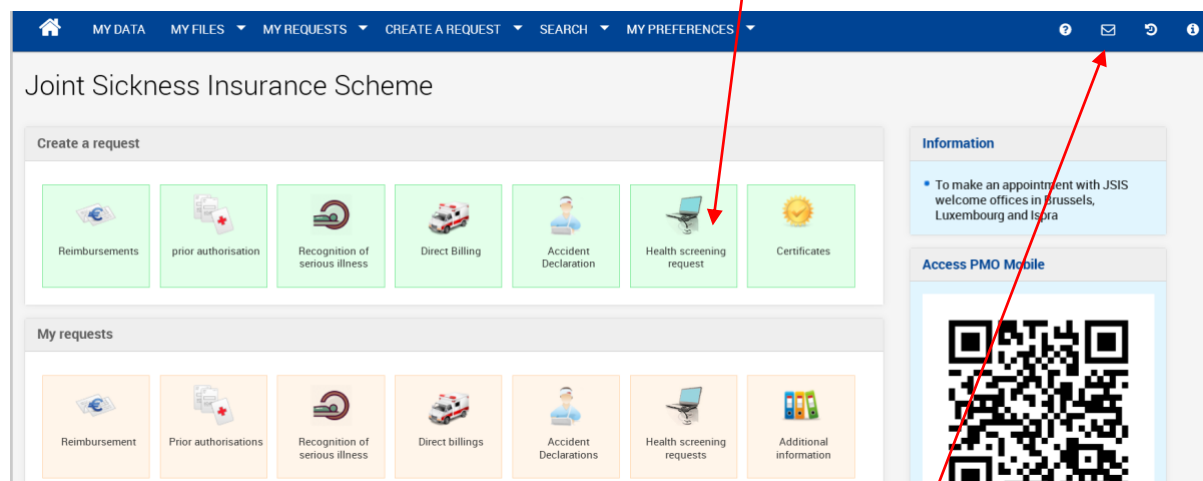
MY DATA MY FILES MY REQUESTS CREATE A REQUEST SEARCH MY PREFERENCES

Joint Sickness Insurance Scheme

Create a request

Reimbursements

prior authorisation

Recognition of serious illness

Direct Billing

Accident Declaration

Health screening request

Certificates

My requests

Reimbursement

Prior authorisations

Recognition of serious illness

Direct billings

Accident Declarations

Health screening requests

Additional information

Information

• To make an appointment with JSIS welcome offices in Brussels, Luxembourg and Ispra

Access PMO Mobile